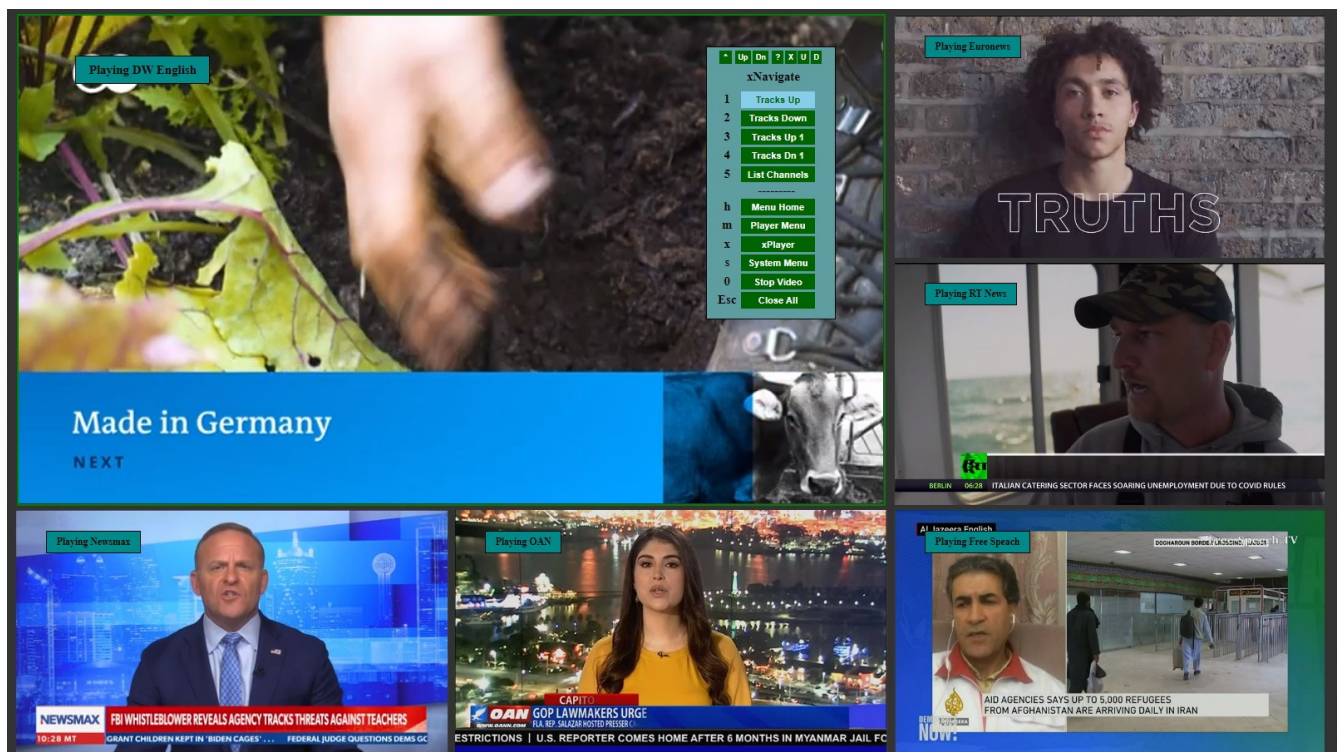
Playing DW English

^ Up Dn ? X U D
xNavigate
1 Tracks Up
2 Tracks Down
3 Tracks Up 1
4 Tracks Dn 1
5 List Channels
----------
h Menu Home
m Player Menu
x xPlayer
s System Menu
0 Stop Video
Esc Close All

Made in Germany
NEXT

Playing Euronews
TRUTHS

Playing RT News
RT
BERLIN 06:28 ITALIAN CATERING SECTOR FACES SOARING UNEMPLOYMENT DUE TO COVID RULES

Playing Newsmax
NEWSMAX FBI WHISTLEBLOWER REVEALS AGENCY TRACKS THREATS AGAINST TEACHERS
10:28 MT GRANT CHILDREN KEPT IN 'BIDEN CAGES' ... FEDERAL JUDGE QUESTIONS DEMS GO

Playing OAN
CAPITO
OAN GOP LAWMAKERS URGE
WWW.OANN.COM FLA. REP. SALAZAR HOSTED PRESSER
ESTRICTIONS | U.S. REPORTER COMES HOME AFTER 6 MONTHS IN MYANMAR JAIL FO

Al Jazeera English
Playing Free Speach
DOGHAROUN BORDE / URDSINO, IAGZEIS
AID AGENCIES SAYS UP TO 5,000 REFUGEES FROM AFGHANISTAN ARE ARRIVING DAILY IN IRAN
NOW